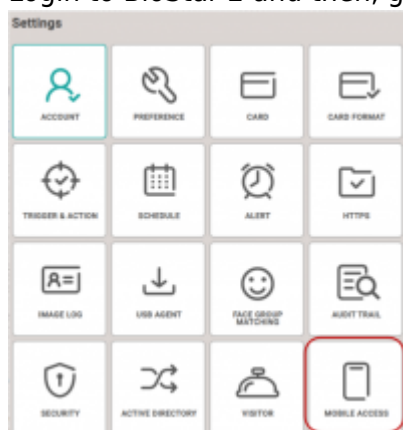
Login to BioStar 2 and then, g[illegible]

Settings

ACCOUNT

PREFERENCE

CARD

CARD FORMAT

TRIGGER & ACTION

SCHEDULE

ALERT

HTTPS

IMAGE LOG

USB AGENT

FACE GROUP MATCHING

AUDIT TRAIL

SECURITY

ACTIVE DIRECTORY

VISITOR

MOBILE ACCESS